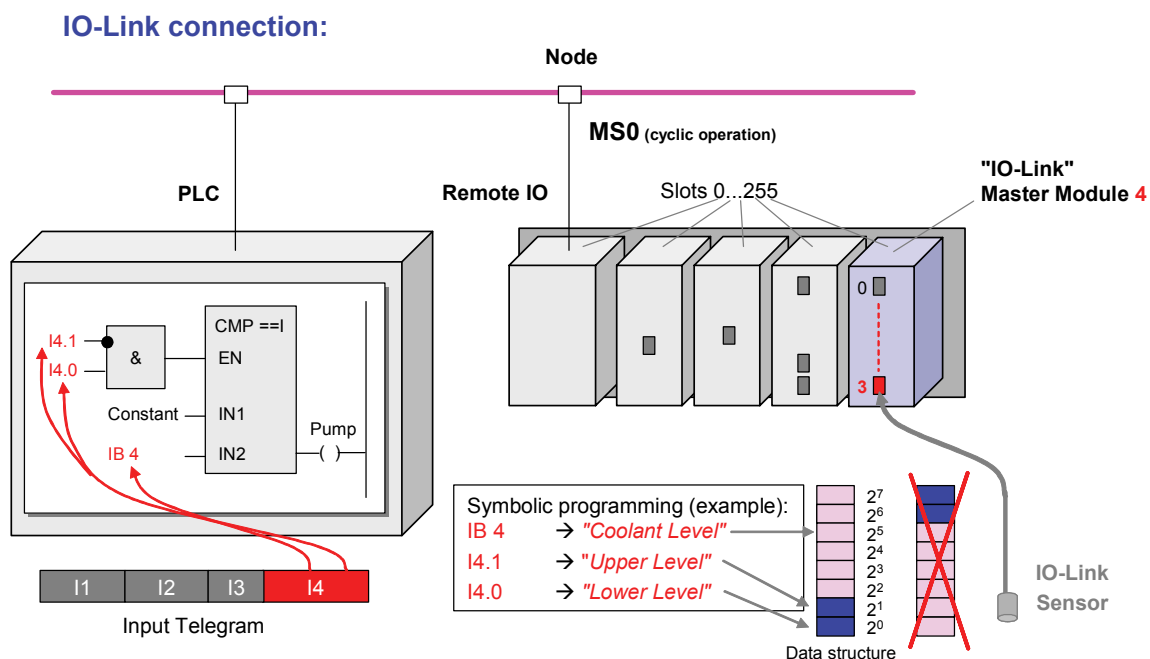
IO-Link connection:

Node

MS0 (cyclic operation)

PLC

Remote IO

Slots 0...255

"IO-Link" Master Module 4

0

3

I4.1

I4.0

&

CMP ==I

EN

Constant

IN1

IB 4

IN2

Pump

—( )

I1 | I2 | I3 | I4

Input Telegram

Symbolic programming (example):
IB 4 → "Coolant Level"
I4.1 → "Upper Level"
I4.0 → "Lower Level"

$2^7$
$2^6$
$2^5$
$2^4$
$2^3$
$2^2$
$2^1$
$2^0$

Data structure

IO-Link Sensor